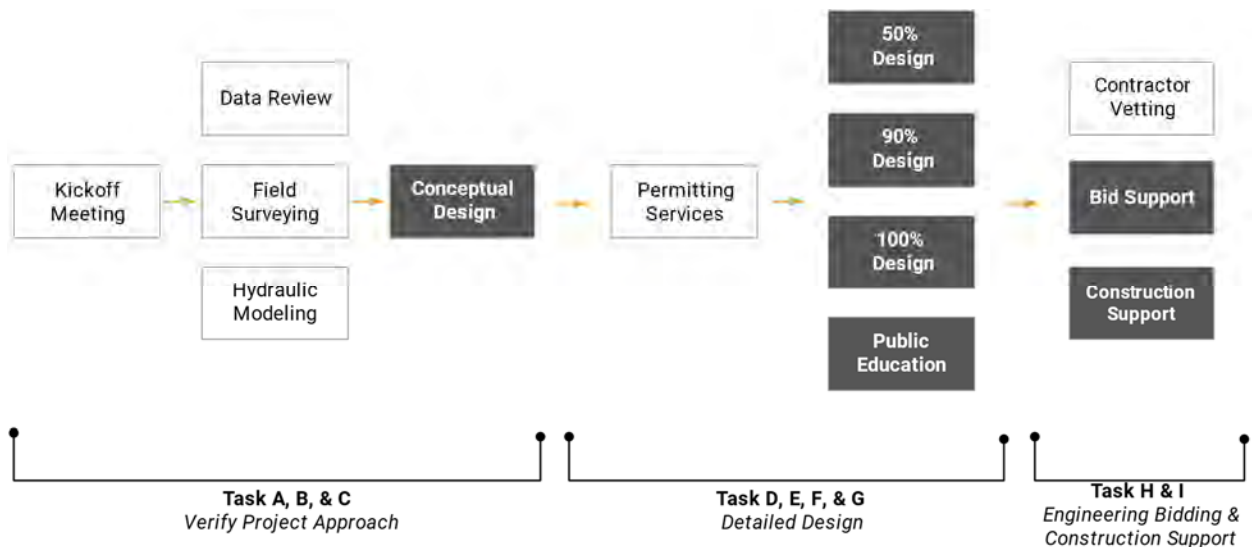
Data Review

Kickoff Meeting

Field Surveying

Hydraulic Modeling

Conceptual Design

Permitting Services

50% Design

90% Design

100% Design

Public Education

Contractor Vetting

Bid Support

Construction Support

Task A, B, & C
Verify Project Approach

Task D, E, F, & G
Detailed Design

Task H & I
Engineering Bidding & Construction Support